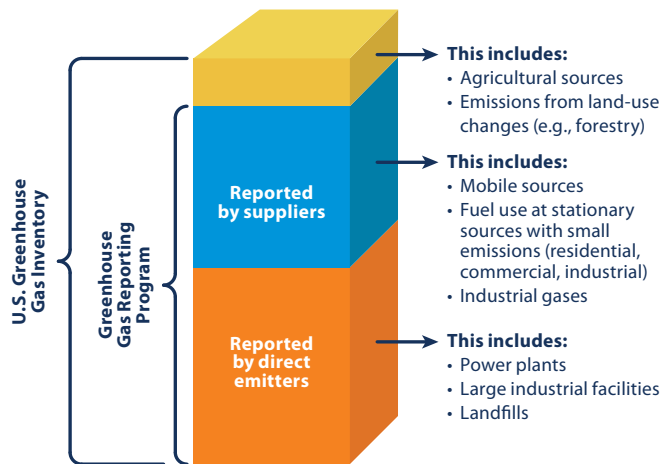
U.S. Greenhouse Gas Inventory

Greenhouse Gas Reporting Program

Reported by suppliers

Reported by direct emitters

This includes:
• Agricultural sources
• Emissions from land-use changes (e.g., forestry)

This includes:
• Mobile sources
• Fuel use at stationary sources with small emissions (residential, commercial, industrial)
• Industrial gases

This includes:
• Power plants
• Large industrial facilities
• Landfills